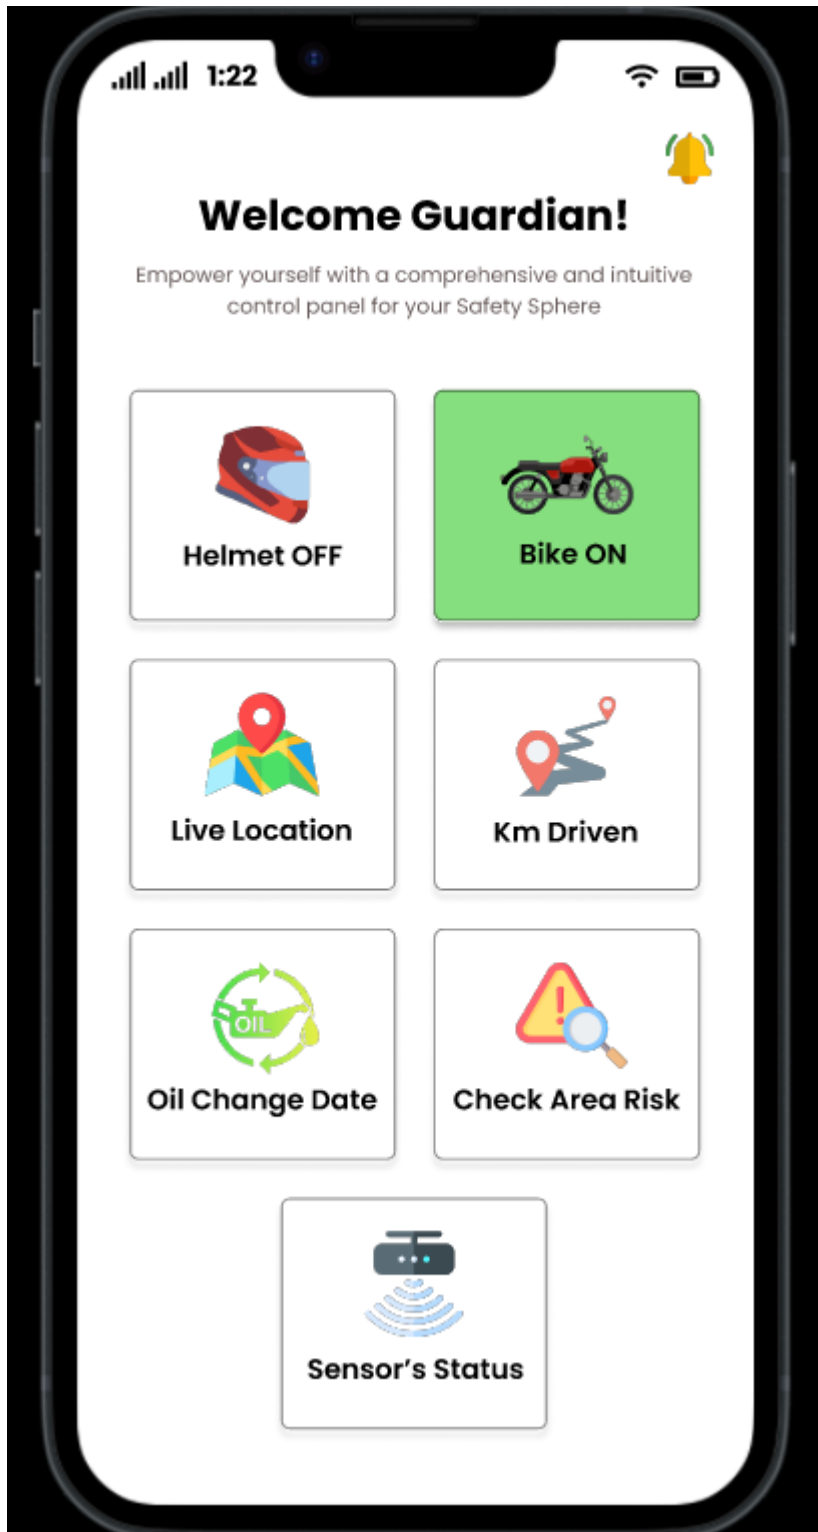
1:22

Welcome Guardian!

Empower yourself with a comprehensive and intuitive control panel for your Safety Sphere

Helmet OFF

Bike ON

Live Location

Km Driven

OIL

Oil Change Date

Check Area Risk

Sensor's Status